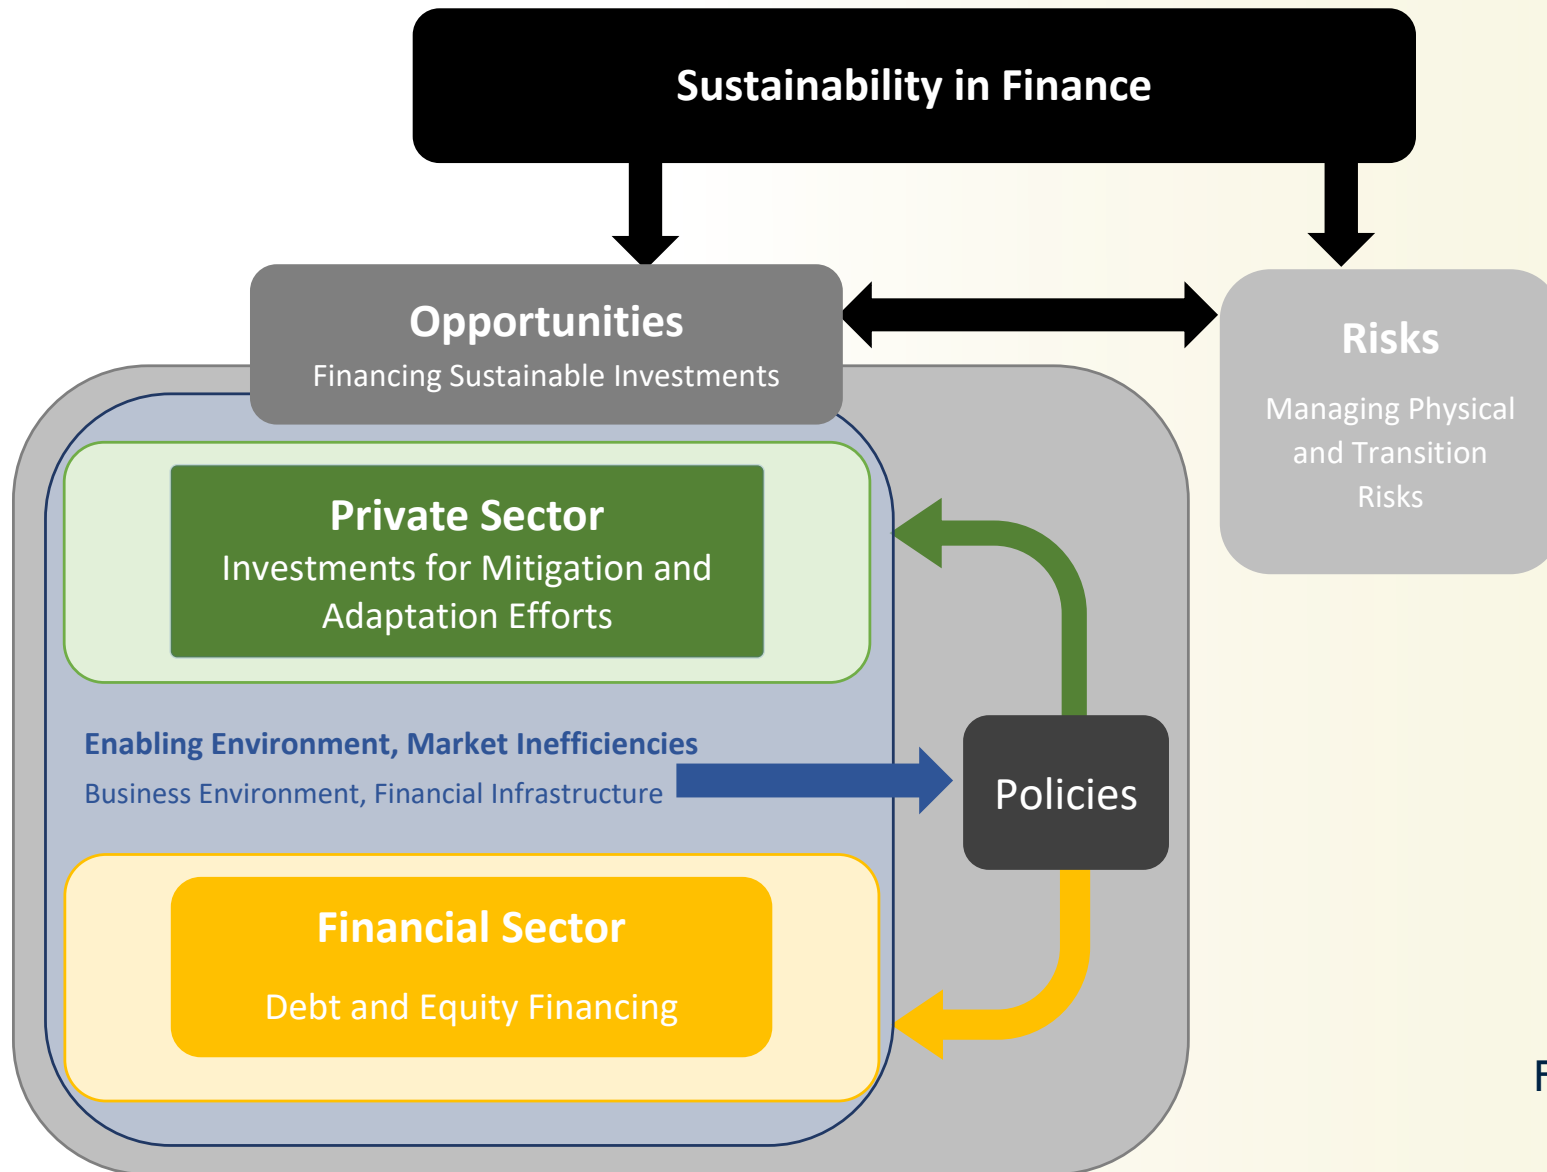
Sustainability in Finance

Opportunities
Financing Sustainable Investments

Risks
Managing Physical and Transition Risks

Private Sector
Investments for Mitigation and Adaptation Efforts

Enabling Environment, Market Inefficiencies
Business Environment, Financial Infrastructure

Policies

Financial Sector
Debt and Equity Financing

F